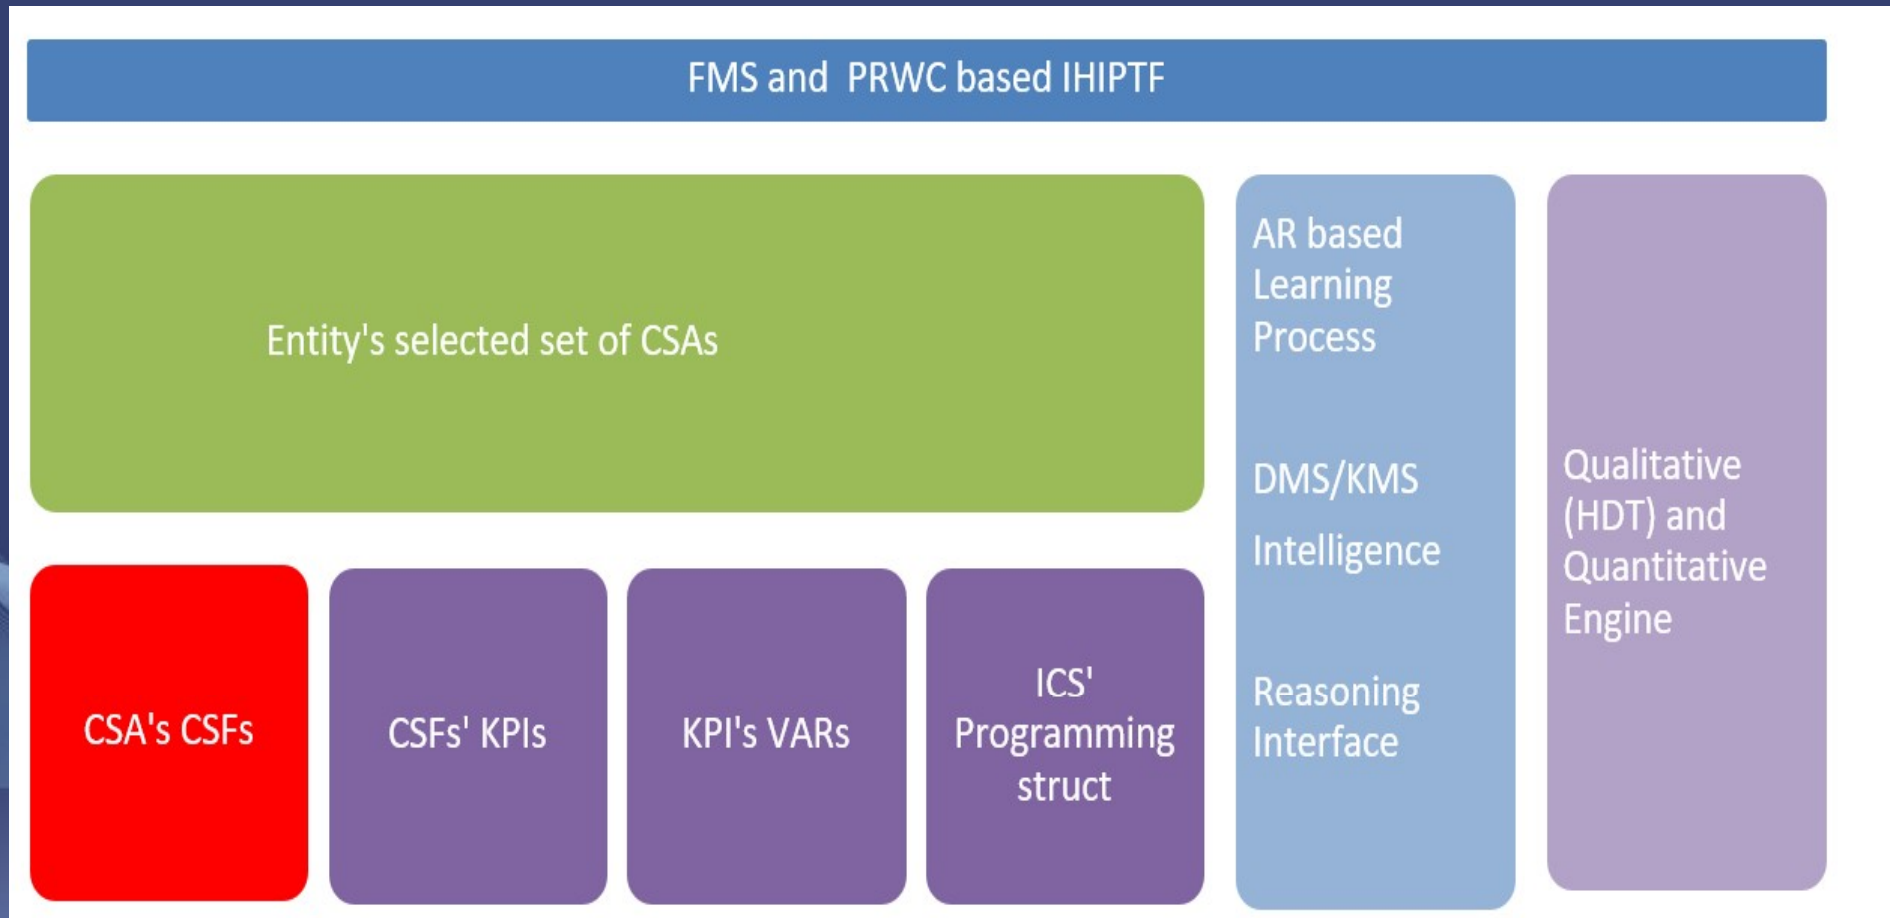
FMS and PRWC based IHIPTF

Entity's selected set of CSAs

CSA's CSFs

CSFs' KPIs

KPI's VARs

ICS' Programming struct

AR based Learning Process

DMS/KMS

Intelligence

Reasoning Interface

Qualitative (HDT) and Quantitative Engine